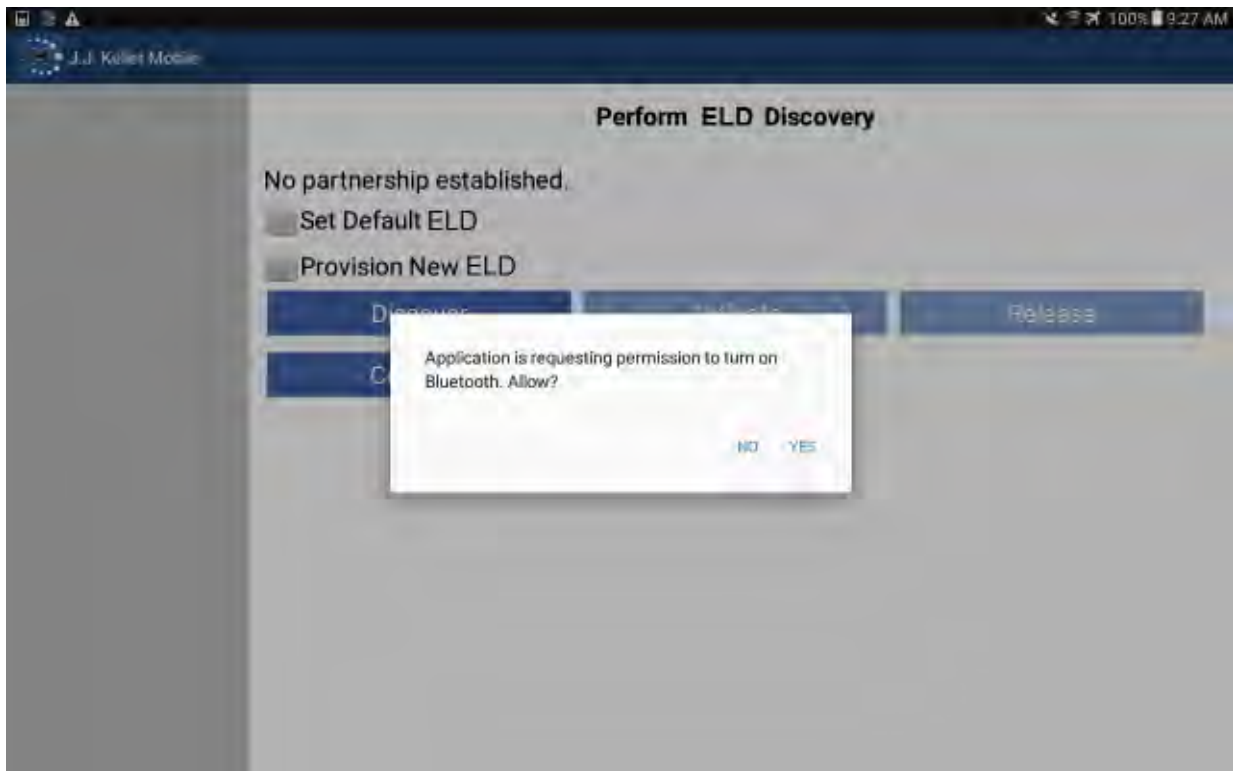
100% 9:27 AM

J.J. Keller Mobile

Perform ELD Discovery

No partnership established.

Set Default ELD

Provision New ELD

Di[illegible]

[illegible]

Release

C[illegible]

Application is requesting permission to turn on Bluetooth. Allow?

NO YES